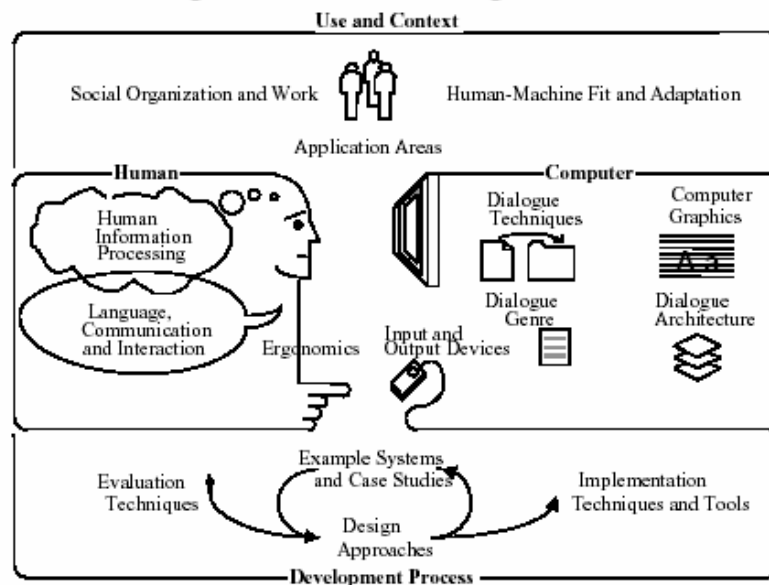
Use and Context

Social Organization and Work

Human-Machine Fit and Adaptation

Application Areas

Human

Human Information Processing

Language, Communication and Interaction

Ergonomics

Computer

Dialogue Techniques

Computer Graphics

Dialogue Genre

Dialogue Architecture

Input and Output Devices

Example Systems and Case Studies

Evaluation Techniques

Design Approaches

Implementation Techniques and Tools

Development Process